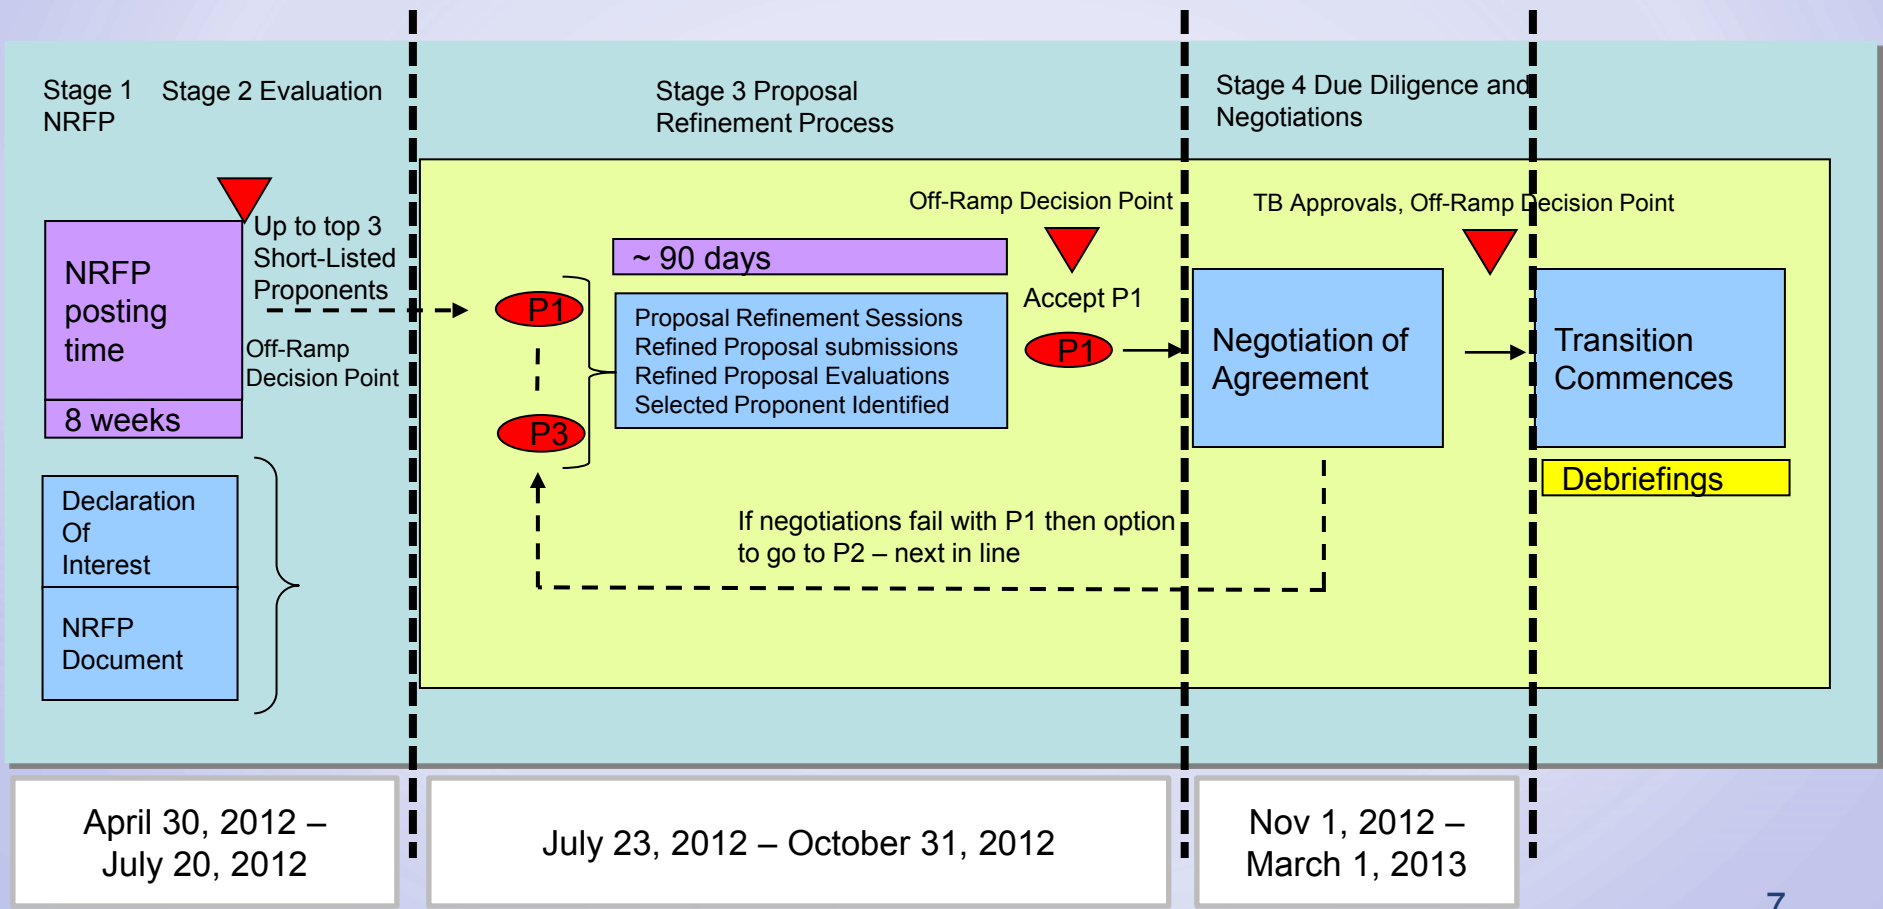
Stage 1 NRFP

Stage 2 Evaluation

Stage 3 Proposal Refinement Process

Stage 4 Due Diligence and Negotiations

NRFP posting time

8 weeks

Up to top 3 Short-Listed Proponents

Off-Ramp Decision Point

Declaration Of Interest

NRFP Document

~ 90 days

P1

P3

Proposal Refinement Sessions
Refined Proposal submissions
Refined Proposal Evaluations
Selected Proponent Identified

Off-Ramp Decision Point

Accept P1

P1

Negotiation of Agreement

TB Approvals, Off-Ramp Decision Point

Transition Commences

Debriefings

If negotiations fail with P1 then option to go to P2 – next in line

April 30, 2012 – July 20, 2012

July 23, 2012 – October 31, 2012

Nov 1, 2012 – March 1, 2013

7